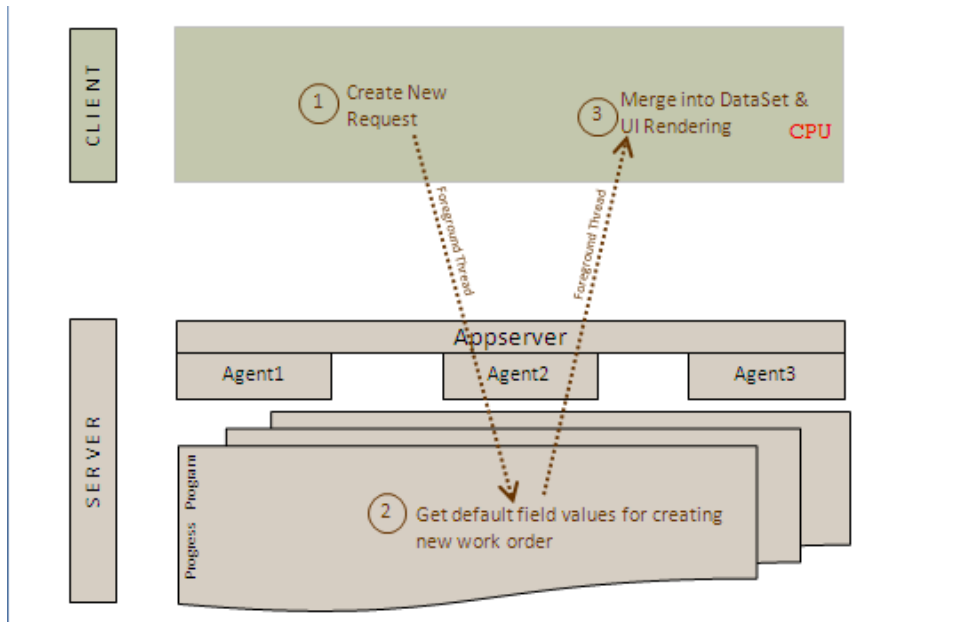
CLIENT

1 Create New Request

3 Merge into DataSet & UI Rendering

CPU

Foreground Thread

Foreground Thread

SERVER

Appserver

Agent1

Agent2

Agent3

Progess Program

2 Get default field values for creating new work order